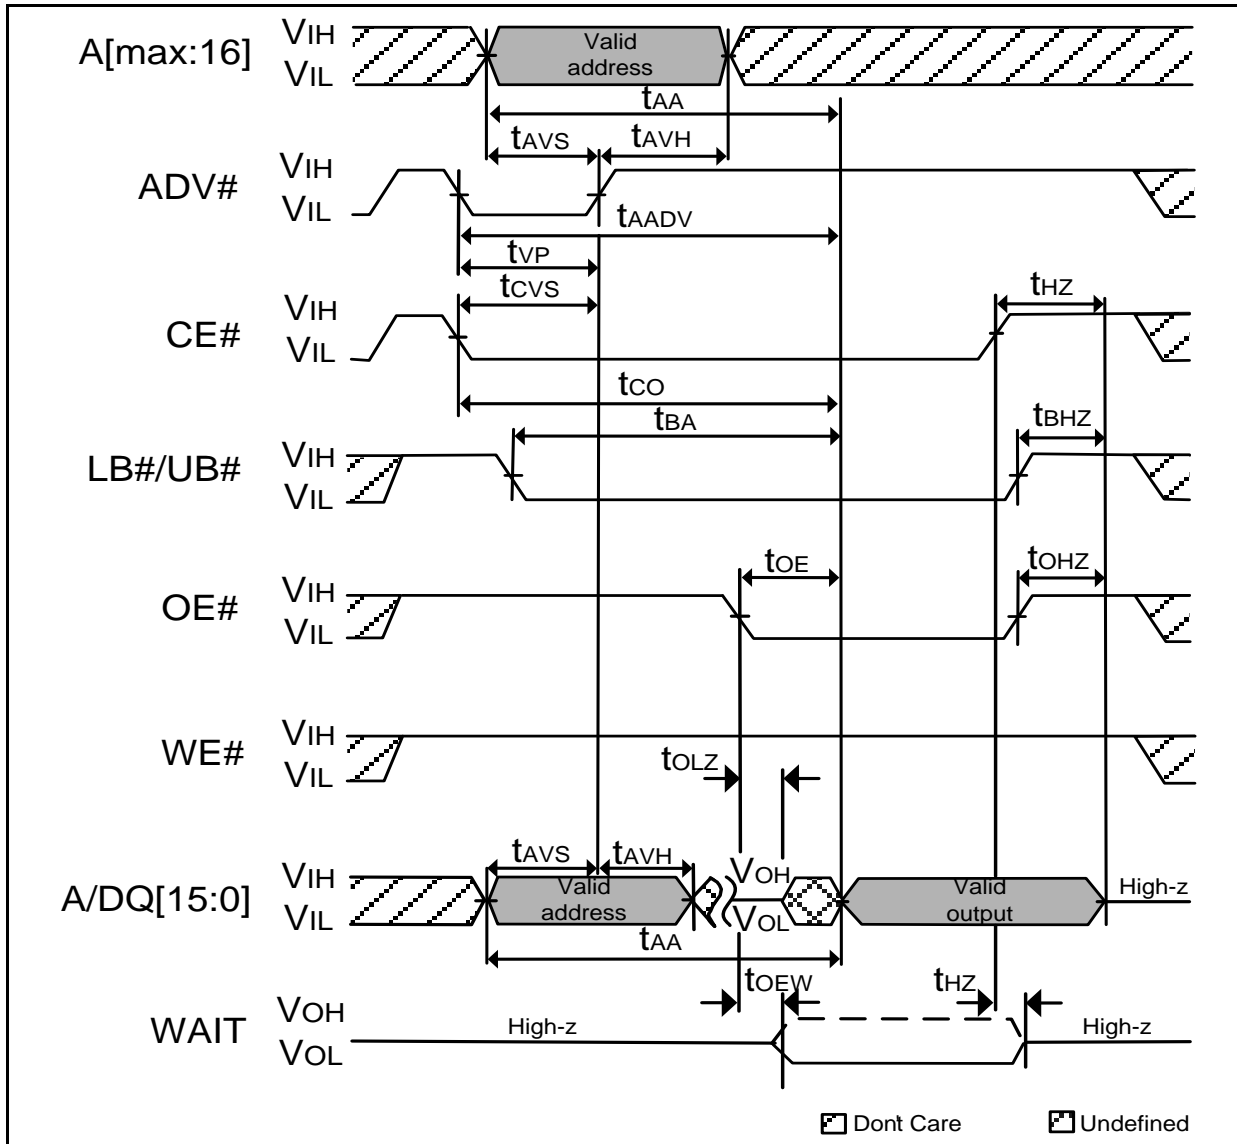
A[max:16] $V_{IH}$ $V_{IL}$ Valid address

$t_{AA}$

$t_{AVS}$ $t_{AVH}$

ADV# $V_{IH}$ $V_{IL}$

$t_{AADV}$

$t_{VP}$

$t_{CVS}$

CE# $V_{IH}$ $V_{IL}$

$t_{HZ}$

$t_{CO}$

$t_{BA}$

$t_{BHZ}$

LB#/UB# $V_{IH}$ $V_{IL}$

$t_{OE}$

$t_{OHZ}$

OE# $V_{IH}$ $V_{IL}$

WE# $V_{IH}$ $V_{IL}$

$t_{OLZ}$

$t_{AVS}$ $t_{AVH}$

A/DQ[15:0] $V_{IH}$ $V_{IL}$ Valid address $V_{OH}$ $V_{OL}$ Valid output High-z

$t_{AA}$

$t_{OEW}$ $t_{HZ}$

WAIT $V_{OH}$ $V_{OL}$ High-z High-z

Dont Care Undefined